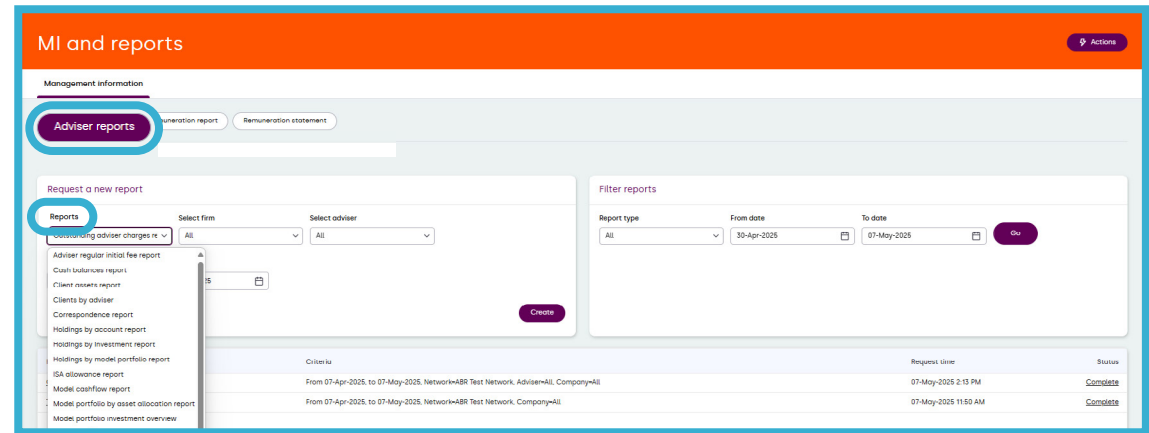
MI and reports

Actions

Management information

Adviser reports

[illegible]uneration report

Remuneration statement

Request a new report

Reports

Select firm

Select adviser

Outstanding adviser charges re

All

All

Adviser regular initial fee report
Cash balances report
Client assets report
Clients by adviser
Correspondence report
Holdings by account report
Holdings by investment report
Holdings by model portfolio report
ISA allowance report
Model cashflow report
Model portfolio by asset allocation report
Model portfolio investment overview

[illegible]5

Create

Filter reports

Report type

From date

To date

All

30-Apr-2025

07-May-2025

Go

Criteria

Request time

Status

From 07-Apr-2025, to 07-May-2025, Network=ABR Test Network, Adviser=All, Company=All

07-May-2025 2:13 PM

Complete

From 07-Apr-2025, to 07-May-2025, Network=ABR Test Network, Company=All

07-May-2025 11:50 AM

Complete